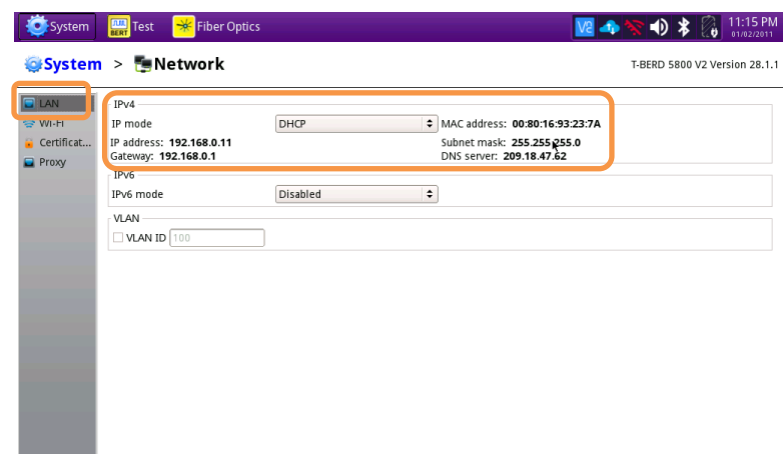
System Test Fiber Optics

BERT

V2

11:15 PM
01/02/2011

System > Network

T-BERD 5800 V2 Version 28.1.1

LAN
Wi-Fi
Certificat...
Proxy

IPv4
IP mode DHCP
MAC address: 00:80:16:93:23:7A
IP address: 192.168.0.11
Subnet mask: 255.255.255.0
Gateway: 192.168.0.1
DNS server: 209.18.47.62

IPv6
IPv6 mode Disabled

VLAN
VLAN ID 100